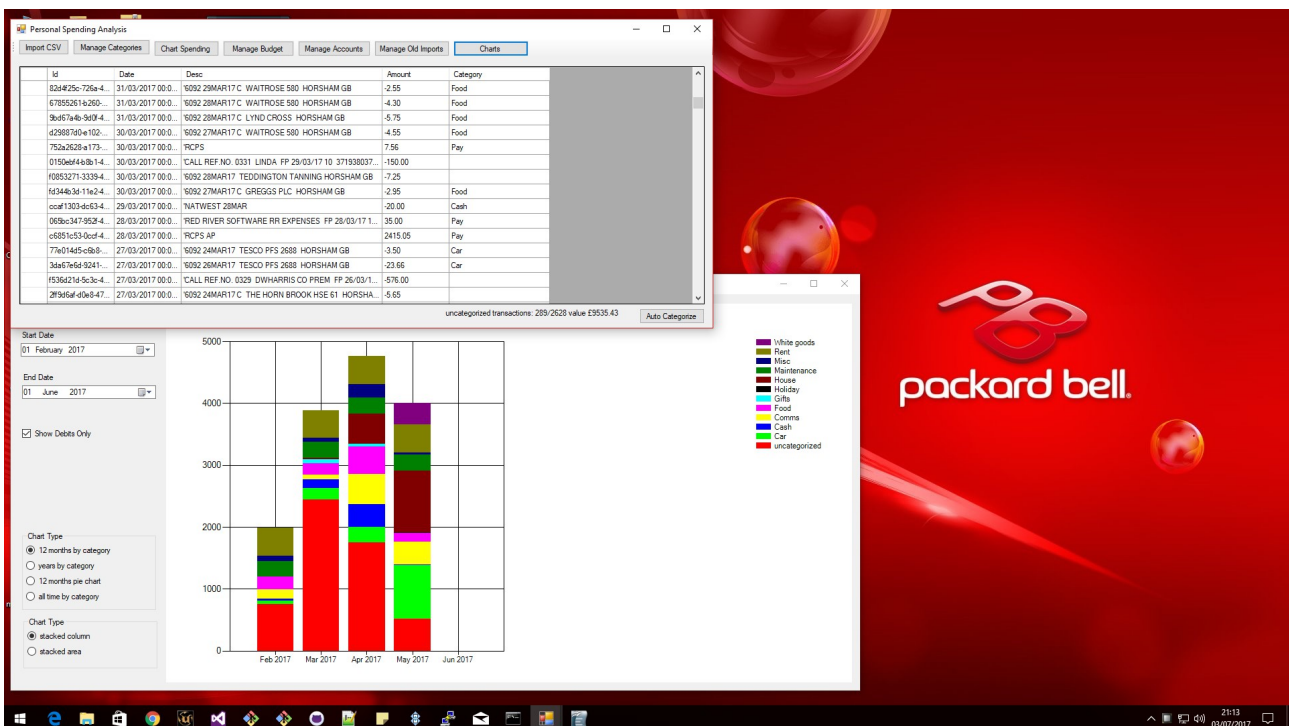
Personal Spending Analysis

Import CSV | Manage Categories | Chart Spending | Manage Budget | Manage Accounts | Manage Old Imports | Charts

| Id | Date | Desc | Amount | Category |
|---|---|---|---|---|
| 82d4f25c-726a-4... | 31/03/2017 00:0... | '6092 29MAR17C WAITROSE 580 HORSHAM GB | -2.55 | Food |
| 67855261-b260-... | 31/03/2017 00:0... | '6092 28MAR17C WAITROSE 580 HORSHAM GB | -4.30 | Food |
| 9bd67a4b-9d0f-4... | 31/03/2017 00:0... | '6092 28MAR17C LYND CROSS HORSHAM GB | -5.75 | Food |
| d29887d0-e102-... | 30/03/2017 00:0... | '6092 27MAR17C WAITROSE 580 HORSHAM GB | -4.55 | Food |
| 752a2628-a173-... | 30/03/2017 00:0... | 'RCPS | 7.56 | Pay |
| 0150ebf4-b8b1-4... | 30/03/2017 00:0... | 'CALL REF.NO. 0331 LINDA FP 29/03/17 10 371938037... | -150.00 | |
| f0853271-3339-4... | 30/03/2017 00:0... | '6092 28MAR17 TEDDINGTON TANNING HORSHAM GB | -7.25 | |
| fd344b3d-11e2-4... | 30/03/2017 00:0... | '6092 27MAR17C GREGGS PLC HORSHAM GB | -2.95 | Food |
| ccaf1303-dc63-4... | 29/03/2017 00:0... | 'NATWEST 28MAR | -20.00 | Cash |
| 065bc347-952f-4... | 28/03/2017 00:0... | 'RED RIVER SOFTWARE RR EXPENSES FP 28/03/17 1... | 35.00 | Pay |
| c6851c53-0ccf-4... | 28/03/2017 00:0... | 'RCPS AP | 2415.05 | Pay |
| 77e014d5-c6b8-... | 27/03/2017 00:0... | '6092 24MAR17 TESCO PFS 2688 HORSHAM GB | -3.50 | Car |
| 3da67e6d-9241-... | 27/03/2017 00:0... | '6092 26MAR17 TESCO PFS 2688 HORSHAM GB | -23.66 | Car |
| f536d21d-5c3c-4... | 27/03/2017 00:0... | 'CALL REF.NO. 0329 DWHARRIS CO PREM FP 26/03/1... | -576.00 | |
| 2ff9d6af-d0e8-47... | 27/03/2017 00:0... | '6092 24MAR17C THE HORN BROOK HSE 61 HORSHA... | -5.65 | |

uncategorized transactions: 289/2628 value £9535.43
Auto Categorize

Start Date
01 February 2017
End Date
01 June 2017
Show Debts Only

Chart Type
12 months by category
years by category
12 months pie chart
all time by category

Chart Type
stacked column
stacked area

5000
4000
3000
2000
1000
0
Feb 2017 Mar 2017 Apr 2017 May 2017 Jun 2017

White goods
Rent
Misc
Maintenance
House
Holiday
Gifts
Food
Comms
Cash
Car
uncategorized

packard bell.

21:13
03/07/2017